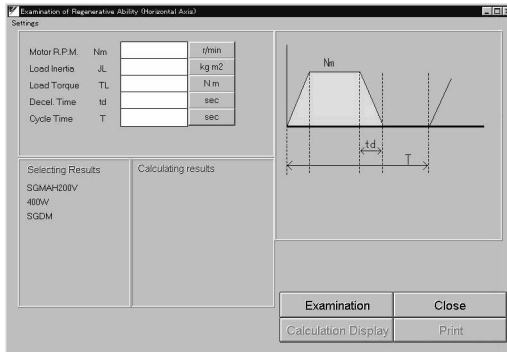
Examination of Regenerative Ability (Horizontal Axis)
Settings

| | | | |
|---|---|---|---|
| Motor R.P.M. | Nm | | r/min |
| Load Inertia | JL | | kg m2 |
| Load Torque | TL | | N m |
| Decel. Time | td | | sec |
| Cycle Time | T | | sec |

Nm

td

T

Selecting Results
SGMAH200V
400W
SGDM

Calculating results

Examination
Close
Calculation Display
Print